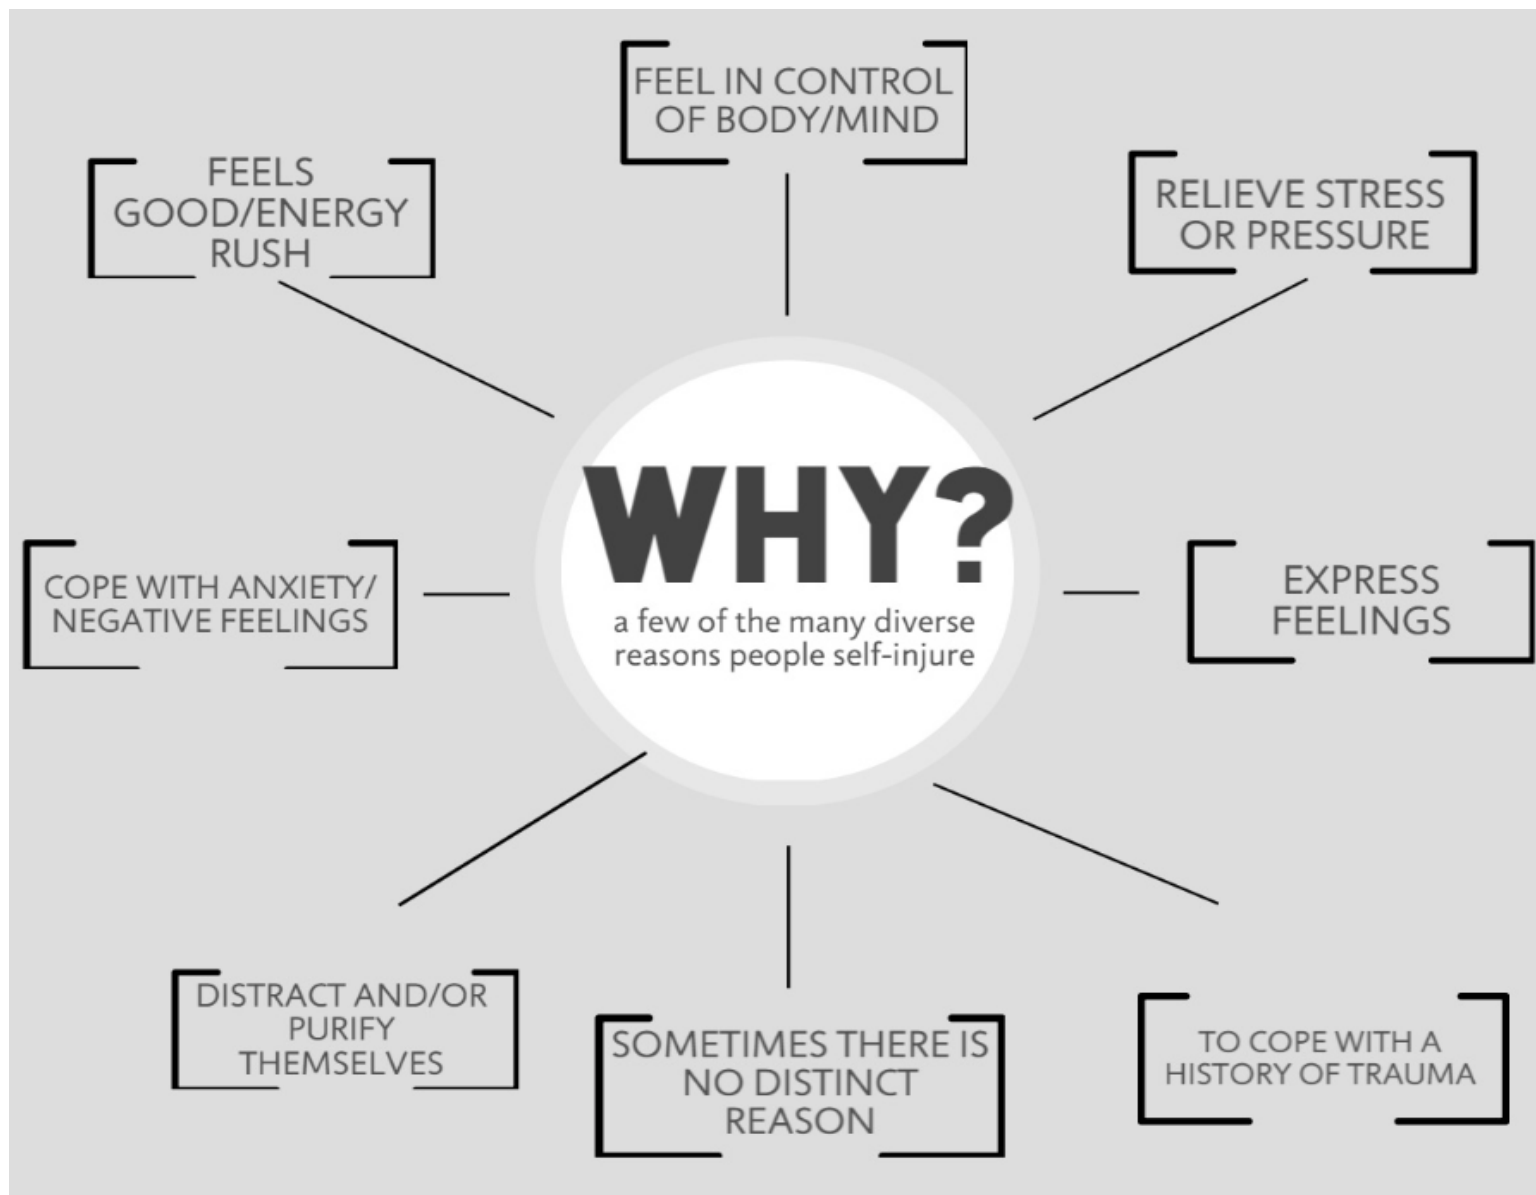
FEEL IN CONTROL OF BODY/MIND

FEELS GOOD/ENERGY RUSH

RELIEVE STRESS OR PRESSURE

WHY?

a few of the many diverse reasons people self-injure

COPE WITH ANXIETY/ NEGATIVE FEELINGS

EXPRESS FEELINGS

DISTRACT AND/OR PURIFY THEMSELVES

SOMETIMES THERE IS NO DISTINCT REASON

TO COPE WITH A HISTORY OF TRAUMA